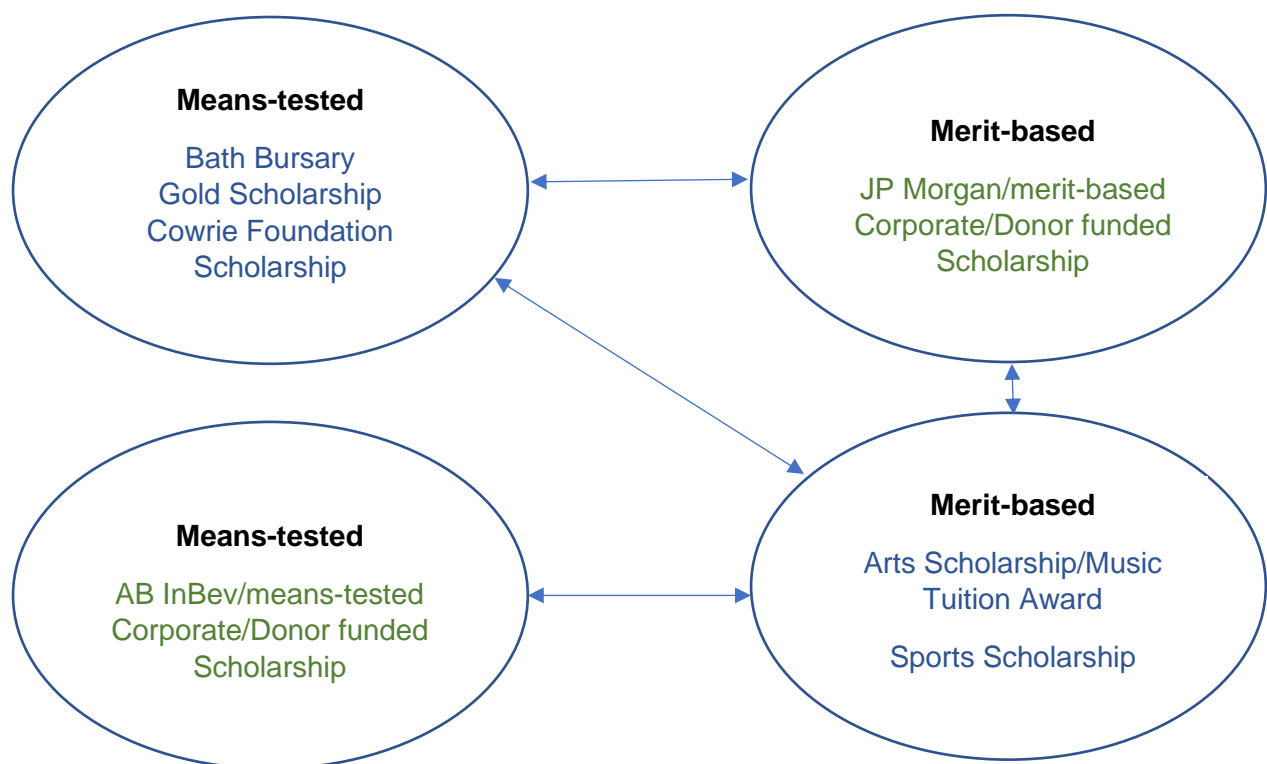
Means-tested

Bath Bursary
Gold Scholarship
Cowrie Foundation Scholarship

Merit-based

JP Morgan/merit-based Corporate/Donor funded Scholarship

Means-tested

AB InBev/means-tested Corporate/Donor funded Scholarship

Merit-based

Arts Scholarship/Music Tuition Award

Sports Scholarship